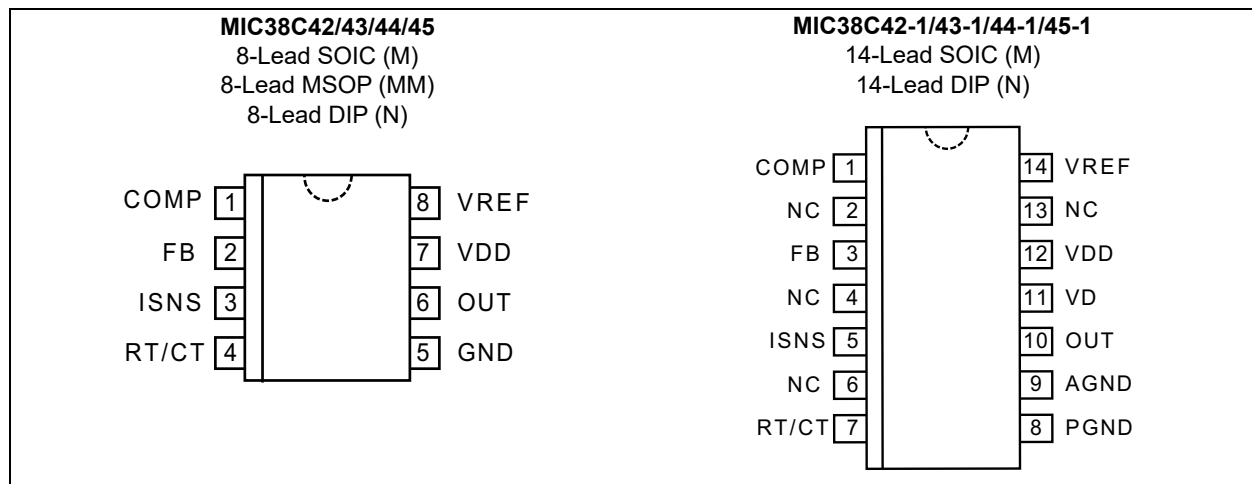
**MIC38C42/43/44/45**
8-Lead SOIC (M)
8-Lead MSOP (MM)
8-Lead DIP (N)

COMP 1
FB 2
ISNS 3
RT/CT 4
8 VREF
7 VDD
6 OUT
5 GND

**MIC38C42-1/43-1/44-1/45-1**
14-Lead SOIC (M)
14-Lead DIP (N)

COMP 1
NC 2
FB 3
NC 4
ISNS 5
NC 6
RT/CT 7
14 VREF
13 NC
12 VDD
11 VD
10 OUT
9 AGND
8 PGND